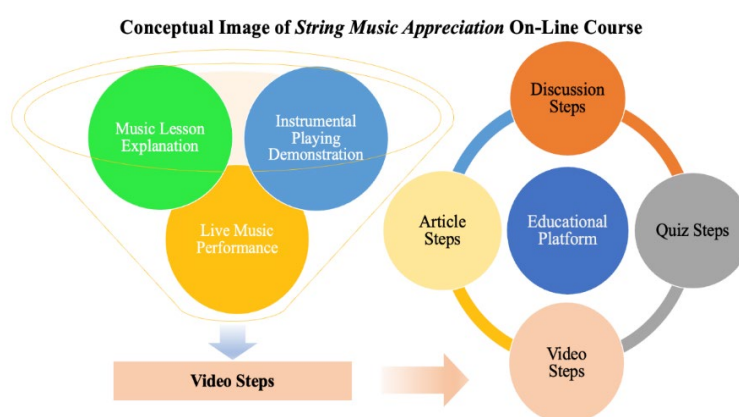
**Conceptual Image of *String Music Appreciation* On-Line Course**

Music Lesson Explanation

Instrumental Playing Demonstration

Live Music Performance

Video Steps

Discussion Steps

Article Steps

Educational Platform

Quiz Steps

Video Steps